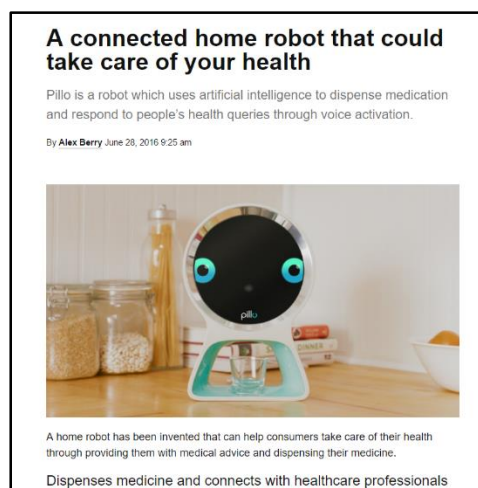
A connected home robot that could take care of your health

Pillo is a robot which uses artificial intelligence to dispense medication and respond to people's health queries through voice activation.

By Alex Berry June 28, 2016 9:25 am

pillo

A home robot has been invented that can help consumers take care of their health through providing them with medical advice and dispensing their medicine.

Dispenses medicine and connects with healthcare professionals